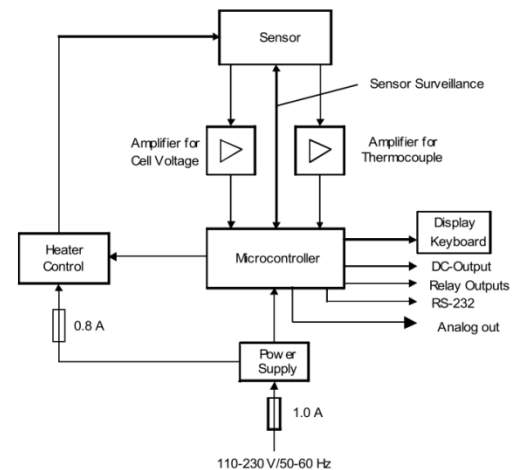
Sensor

Sensor Surveillance

Amplifier for Cell Voltage

Amplifier for Thermocouple

Heater Control

Microcontroller

Display Keyboard

DC-Output

Relay Outputs

RS-232

Analog out

0.8 A

Power Supply

1.0 A

110-230 V/50-60 Hz